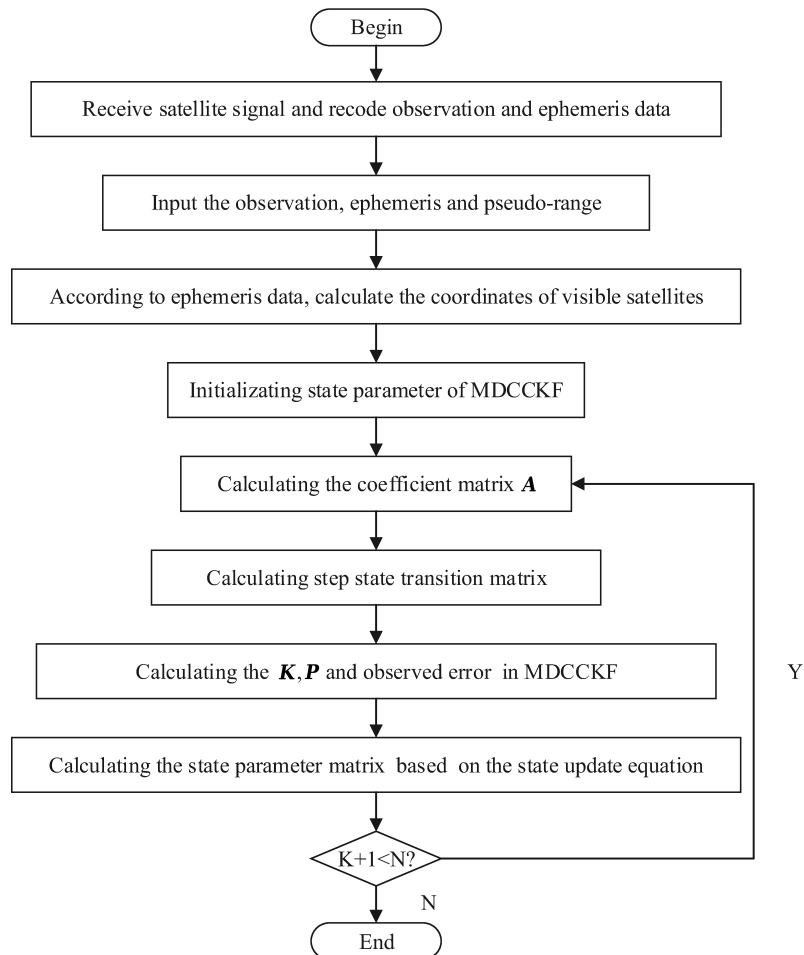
Begin

Receive satellite signal and recode observation and ephemeris data

Input the observation, ephemeris and pseudo-range

According to ephemeris data, calculate the coordinates of visible satellites

Initializating state parameter of MDCCKF

Calculating the coefficient matrix $\boldsymbol{A}$

Calculating step state transition matrix

Calculating the $\boldsymbol{K}, \boldsymbol{P}$ and observed error in MDCCKF

Y

Calculating the state parameter matrix based on the state update equation

K+1<N?

N

End